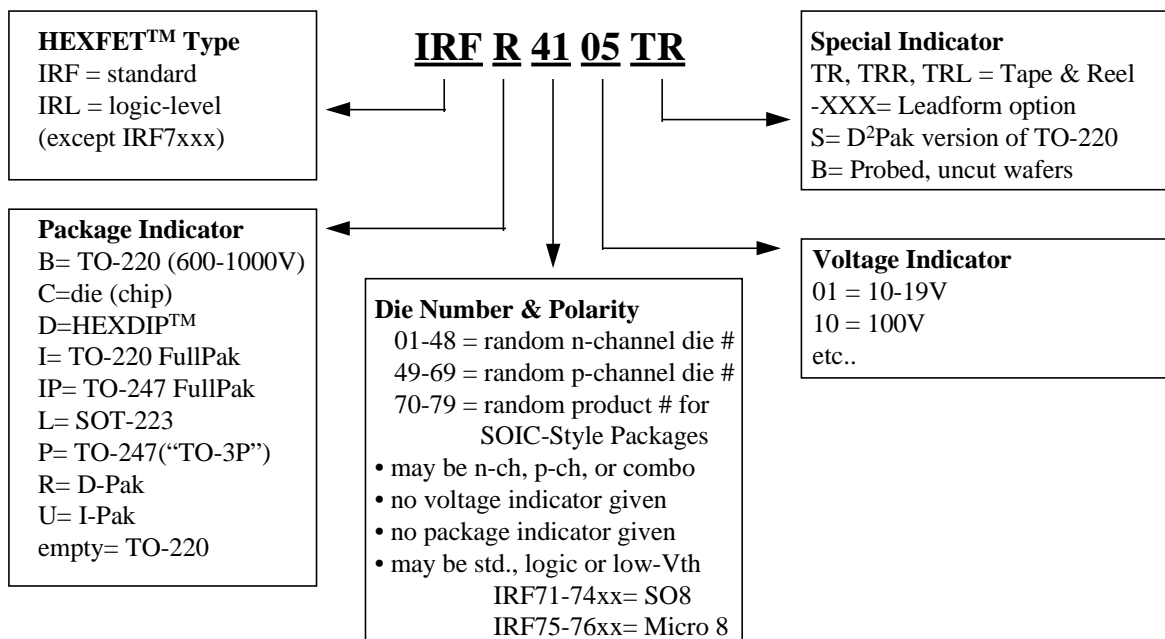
**IRF R 41 05 TR**

**HEXFET$^{TM}$ Type**
IRF = standard
IRL = logic-level
(except IRF7xxx)

**Special Indicator**
TR, TRR, TRL = Tape & Reel
-XXX= Leadform option
S= D$^2$Pak version of TO-220
B= Probed, uncut wafers

**Package Indicator**
B= TO-220 (600-1000V)
C=die (chip)
D=HEXDIP$^{TM}$
I= TO-220 FullPak
IP= TO-247 FullPak
L= SOT-223
P= TO-247("TO-3P")
R= D-Pak
U= I-Pak
empty= TO-220

**Die Number & Polarity**
01-48 = random n-channel die #
49-69 = random p-channel die #
70-79 = random product # for SOIC-Style Packages
• may be n-ch, p-ch, or combo
• no voltage indicator given
• no package indicator given
• may be std., logic or low-Vth
IRF71-74xx= SO8
IRF75-76xx= Micro 8

**Voltage Indicator**
01 = 10-19V
10 = 100V
etc..